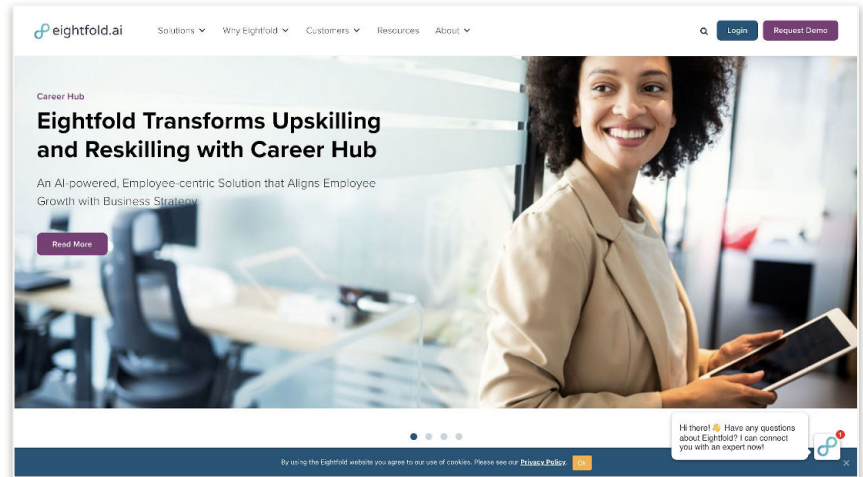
eightfold.ai

Solutions Why Eightfold Customers Resources About

Login Request Demo

Career Hub

Eightfold Transforms Upskilling and Reskilling with Career Hub

An AI-powered, Employee-centric Solution that Aligns Employee Growth with Business Strategy

Read More

Hi there! 👋 Have any questions about Eightfold? I can connect you with an expert now!

1

By using the Eightfold website you agree to our use of cookies. Please see our Privacy Policy. Ok